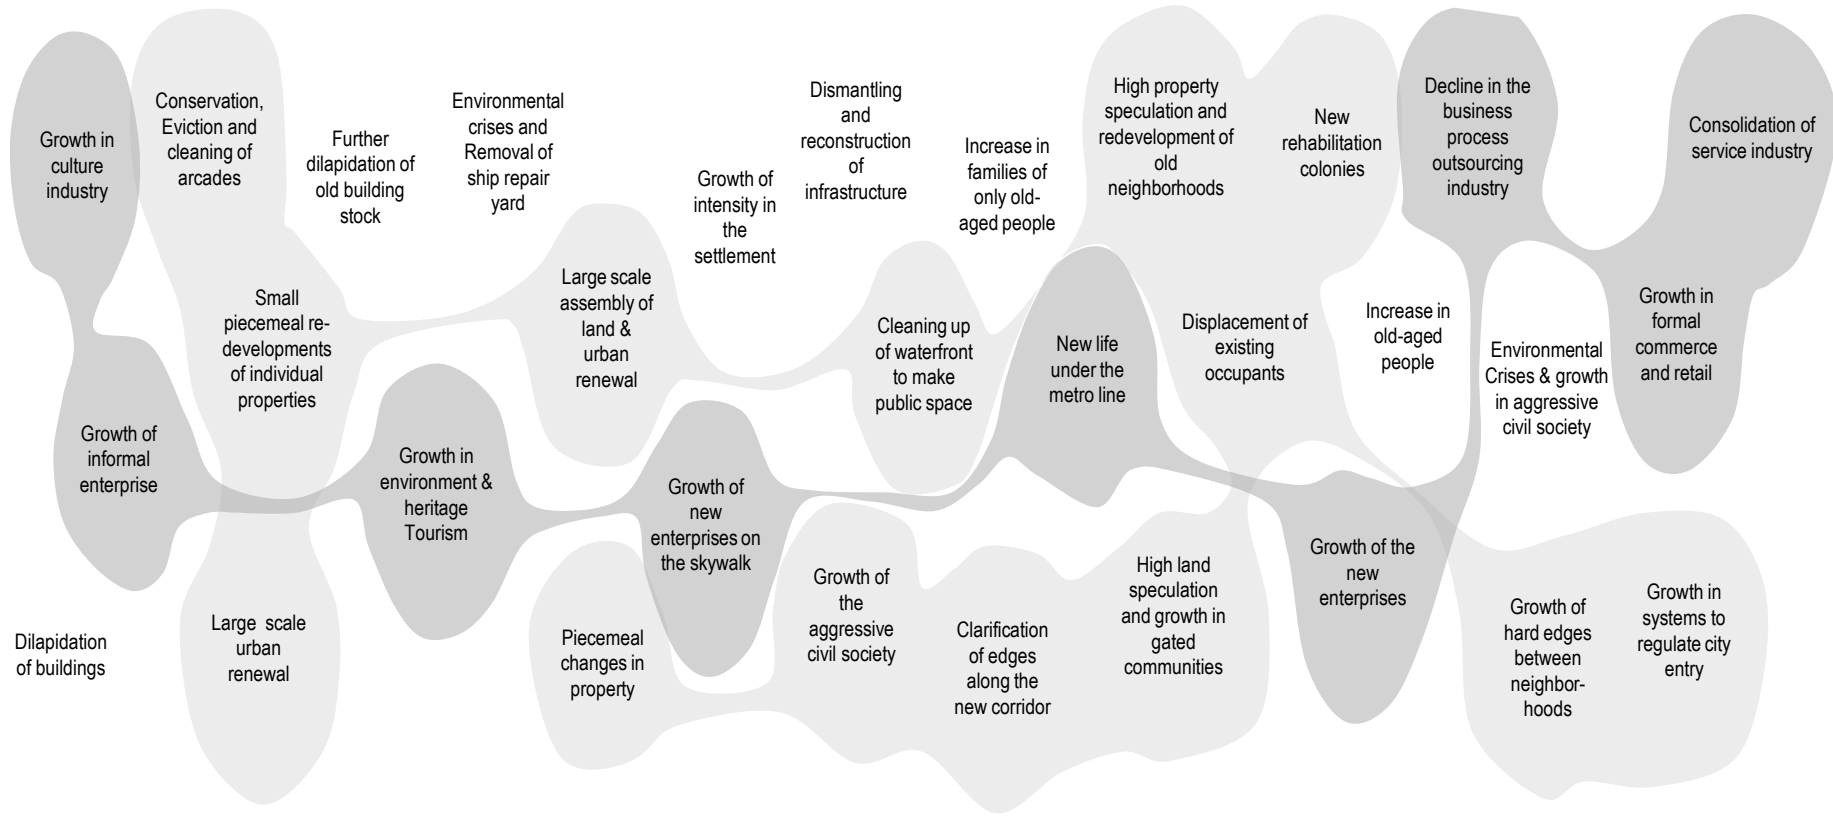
Growth in culture industry

Conservation, Eviction and cleaning of arcades

Further dilapidation of old building stock

Environmental crises and Removal of ship repair yard

Growth of intensity in the settlement

Dismantling and reconstruction of infrastructure

Increase in families of only old-aged people

High property speculation and redevelopment of old neighborhoods

New rehabilitation colonies

Decline in the business process outsourcing industry

Consolidation of service industry

Small piecemeal re-developments of individual properties

Large scale assembly of land & urban renewal

Cleaning up of waterfront to make public space

New life under the metro line

Displacement of existing occupants

Increase in old-aged people

Environmental Crises & growth in aggressive civil society

Growth in formal commerce and retail

Growth of informal enterprise

Growth in environment & heritage Tourism

Growth of new enterprises on the skywalk

Growth of the new enterprises

Dilapidation of buildings

Large scale urban renewal

Piecemeal changes in property

Growth of the aggressive civil society

Clarification of edges along the new corridor

High land speculation and growth in gated communities

Growth of hard edges between neighborhoods

Growth in systems to regulate city entry